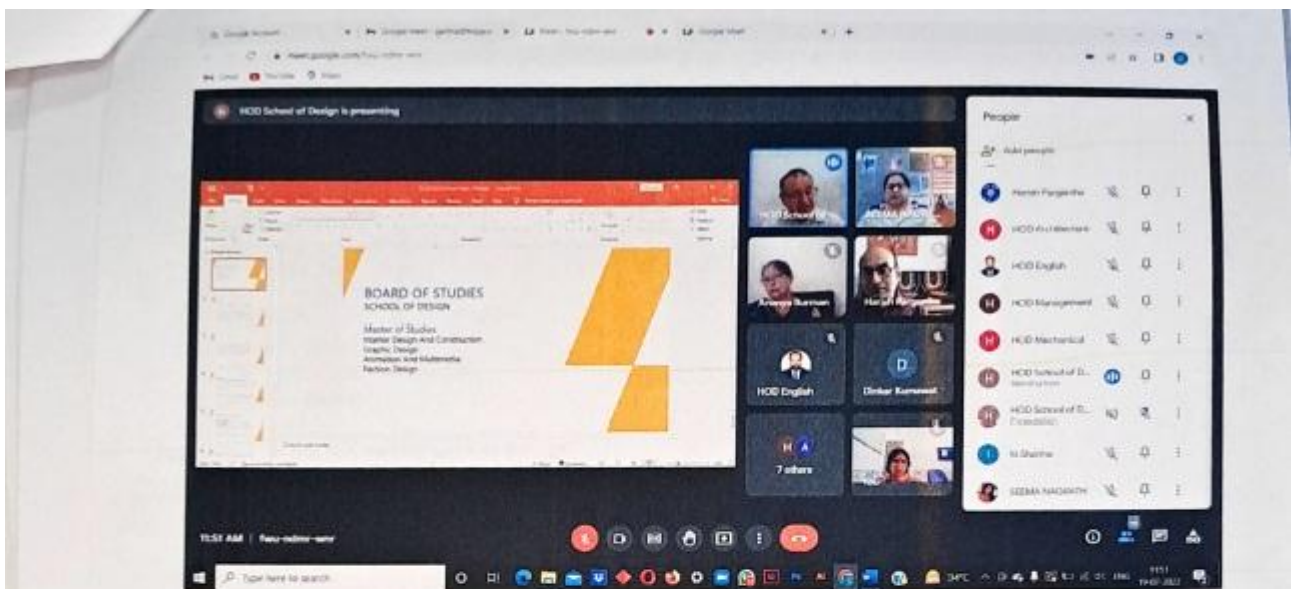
Google Account
Google Meet
Google Meet
meet.google.com/

HOD School of Design is presenting

BOARD OF STUDIES
SCHOOL OF DESIGN

Master of Studies
Interior Design And Construction
Graphic Design
Animation And Multimedia
Fashion Design

HOD School of
SEEMA
Ameeta Burman
Harjeet
HOD English
D
Dinkar Kumawat
H A
7 others

People
Add people
Harish Pargaonkar
HOD Architecture
HOD English
HOD Management
HOD Mechanical
HOD School of D...
HOD School of D...
N Sharma
SEEMA NAGNATH

11:51 AM | fwu-vdmr-wmr

Type here to search
34°C ENG 11:51